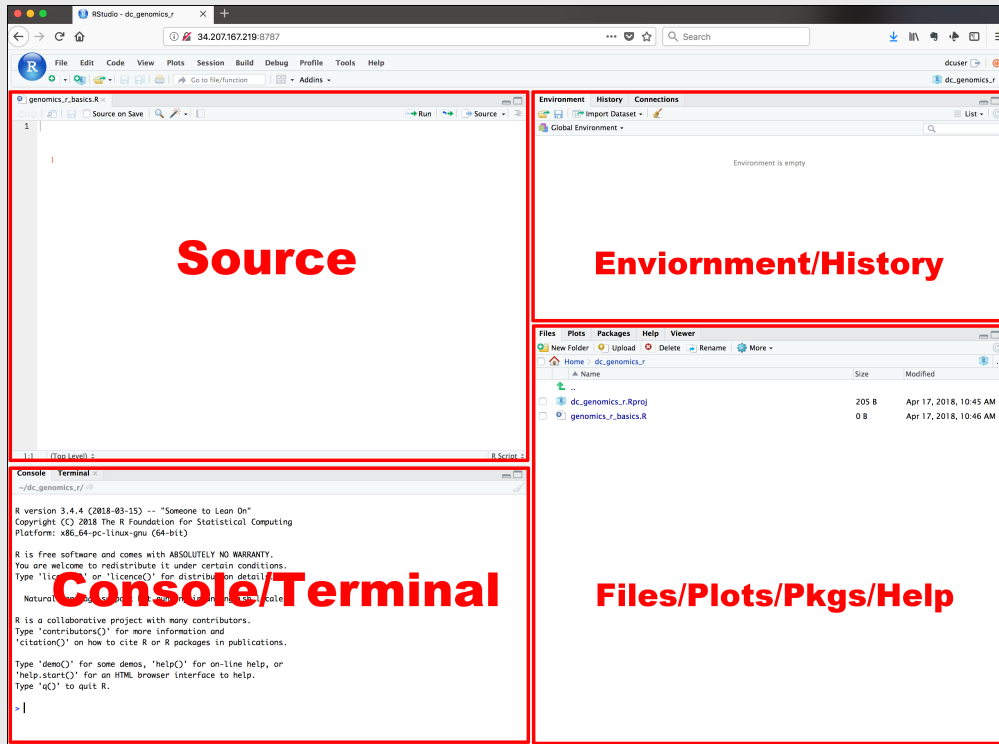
RStudio - dc_genomics_r

34.207.167.219:8787

Search

File Edit Code View Plots Session Build Debug Profile Tools Help

Go to file/function

Addins

dcuser

dc_genomics_r

genomics_r_basics.R

Source on Save

Run

Source

1

Source

1:1

(Top Level)

R Script

Environment History Connections

Import Dataset

List

Global Environment

Environment is empty

Enviornment/History

Files Plots Packages Help Viewer

New Folder Upload Delete Rename More

Home dc_genomics_r

Name

Size

Modified

..

dc_genomics_r.Rproj

205 B

Apr 17, 2018, 10:45 AM

genomics_r_basics.R

0 B

Apr 17, 2018, 10:46 AM

Console Terminal

~/dc_genomics_r/

R version 3.4.4 (2018-03-15) -- "Someone to Lean On"
Copyright (C) 2018 The R Foundation for Statistical Computing
Platform: x86_64-pc-linux-gnu (64-bit)

R is free software and comes with ABSOLUTELY NO WARRANTY.
You are welcome to redistribute it under certain conditions.
Type 'lic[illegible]' or 'licence()' for distribu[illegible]on detail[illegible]

Natural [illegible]

Console/Terminal

R is a collaborative project with many contributors.
Type 'contributors()' for more information and
'citation()' on how to cite R or R packages in publications.

Type 'demo()' for some demos, 'help()' for on-line help, or
'help.start()' for an HTML browser interface to help.
Type 'q()' to quit R.

>

Files/Plots/Pkgs/Help